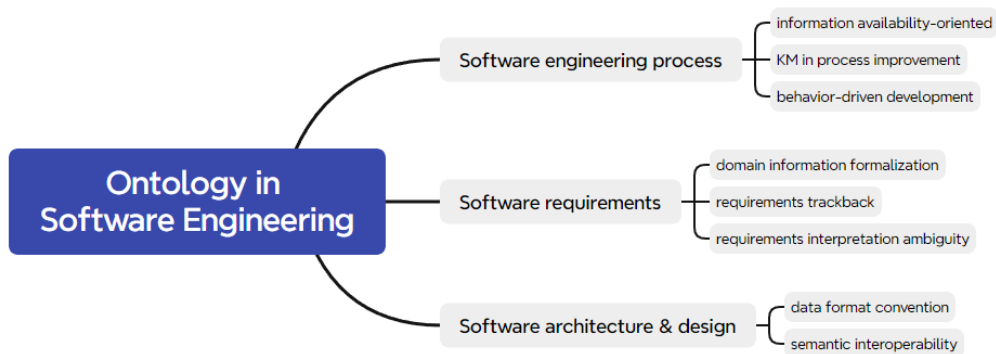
Ontology in Software Engineering

Software engineering process

information availability-oriented

KM in process improvement

behavior-driven development

Software requirements

domain information formalization

requirements trackback

requirements interpretation ambiguity

Software architecture & design

data format convention

semantic interoperability